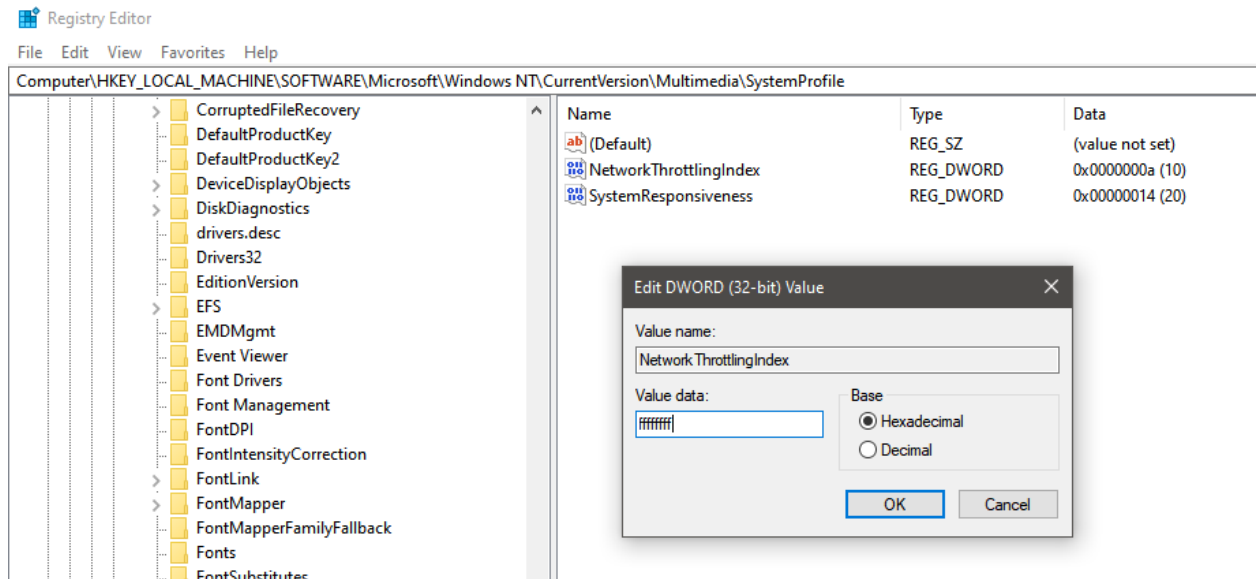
Registry Editor

File Edit View Favorites Help

Computer\HKEY_LOCAL_MACHINE\SOFTWARE\Microsoft\Windows NT\CurrentVersion\Multimedia\SystemProfile

CorruptedFileRecovery
DefaultProductKey
DefaultProductKey2
DeviceDisplayObjects
DiskDiagnostics
drivers.desc
Drivers32
EditionVersion
EFS
EMDMgmt
Event Viewer
Font Drivers
Font Management
FontDPI
FontIntensityCorrection
FontLink
FontMapper
FontMapperFamilyFallback
Fonts
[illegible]

| Name | Type | Data |
|---|---|---|
| (Default) | REG_SZ | (value not set) |
| NetworkThrottlingIndex | REG_DWORD | 0x0000000a (10) |
| SystemResponsiveness | REG_DWORD | 0x00000014 (20) |

Edit DWORD (32-bit) Value

Value name:
NetworkThrottlingIndex

Value data:
ffffffff

Base
Hexadecimal
Decimal

OK Cancel